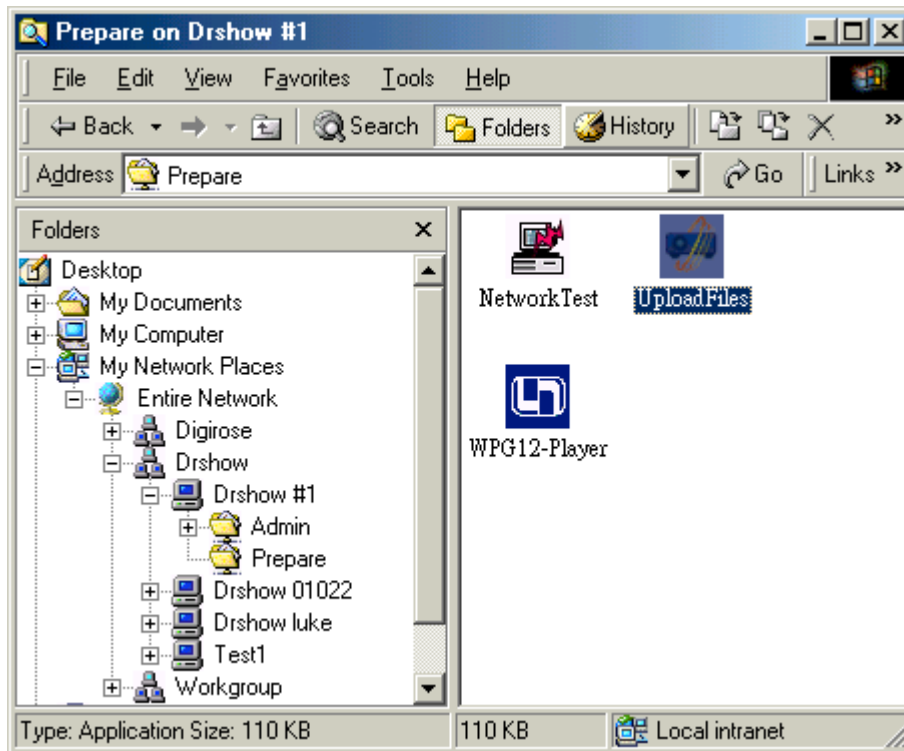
Prepare on Drshow #1

File Edit View Favorites Tools Help

Back Search Folders History

Address Prepare Go Links »

Folders ×

Desktop
My Documents
My Computer
My Network Places
Entire Network
Digirose
Drshow
Drshow #1
Admin
Prepare
Drshow 01022
Drshow luke
Test1
Workgroup

NetworkTest
UploadFiles
WPG12-Player

Type: Application Size: 110 KB
110 KB
Local intranet